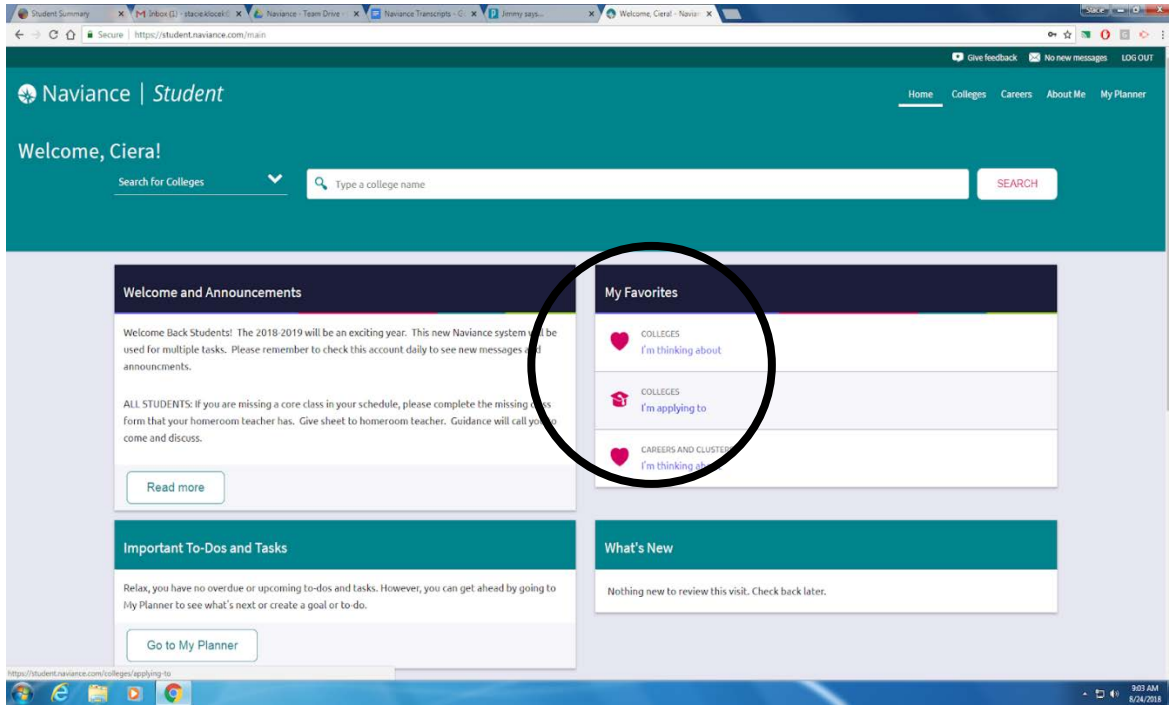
Student Summary | M Inbox (1) - stacie.klocek@ | Naviance - Team Drive | Naviance Transcripts - G | Jimmy says... | Welcome, Ciera! - Navian

Secure | https://student.naviance.com/main

Give feedback | No new messages | LOG OUT

Naviance | Student

Home | Colleges | Careers | About Me | My Planner

Welcome, Ciera!

Search for Colleges

Type a college name

SEARCH

Welcome and Announcements

Welcome Back Students! The 2018-2019 will be an exciting year. This new Naviance system will be used for multiple tasks. Please remember to check this account daily to see new messages and announcments.

ALL STUDENTS: If you are missing a core class in your schedule, please complete the missing class form that your homeroom teacher has. Give sheet to homeroom teacher. Guidance will call you to come and discuss.

Read more

My Favorites

COLLEGES
I'm thinking about

COLLEGES
I'm applying to

CAREERS AND CLUSTERS
I'm thinking ab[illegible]

Important To-Dos and Tasks

Relax, you have no overdue or upcoming to-dos and tasks. However, you can get ahead by going to My Planner to see what's next or create a goal or to-do.

Go to My Planner

What's New

Nothing new to review this visit. Check back later.

https://student.naviance.com/colleges/applying-to

9:03 AM
8/24/2018